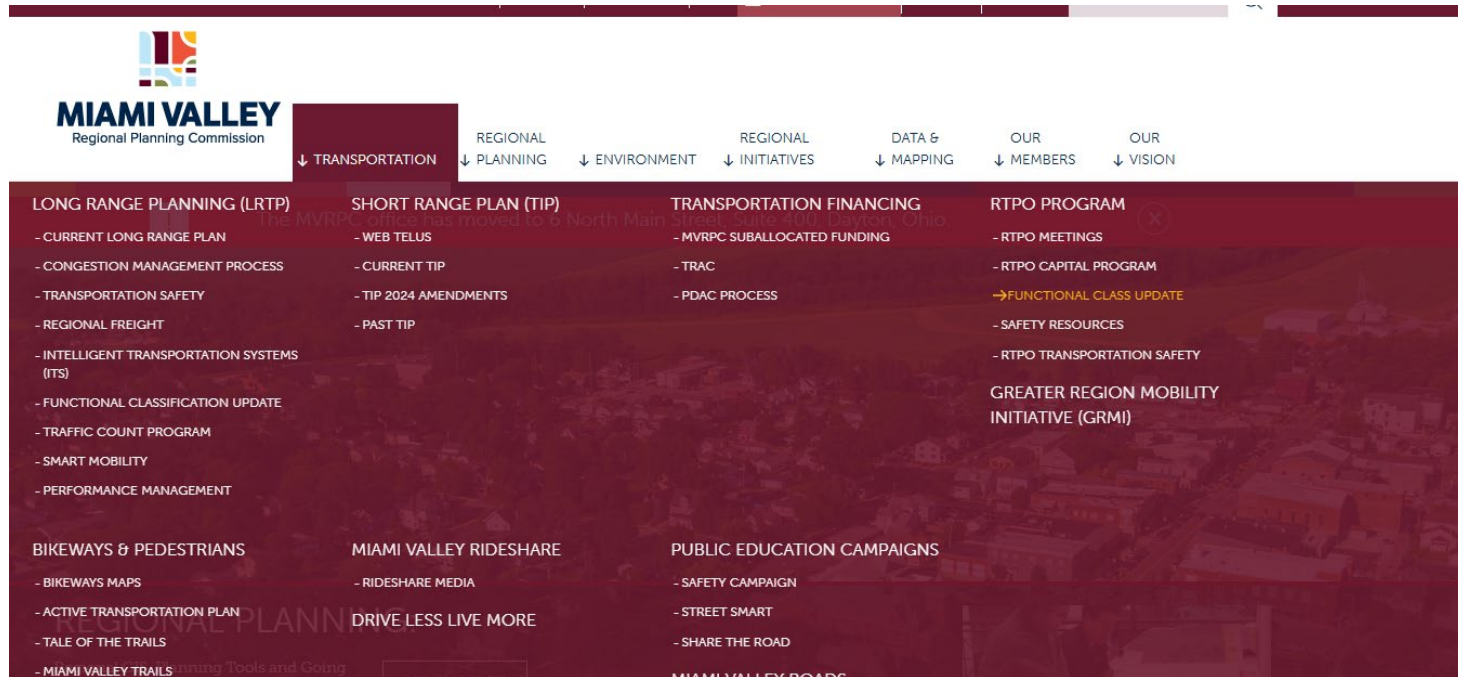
MIAMI VALLEY
Regional Planning Commission

↓ TRANSPORTATION
REGIONAL ↓ PLANNING
↓ ENVIRONMENT
REGIONAL ↓ INITIATIVES
DATA & ↓ MAPPING
OUR ↓ MEMBERS
OUR ↓ VISION

LONG RANGE PLANNING (LRTP)
- CURRENT LONG RANGE PLAN
- CONGESTION MANAGEMENT PROCESS
- TRANSPORTATION SAFETY
- REGIONAL FREIGHT
- INTELLIGENT TRANSPORTATION SYSTEMS (ITS)
- FUNCTIONAL CLASSIFICATION UPDATE
- TRAFFIC COUNT PROGRAM
- SMART MOBILITY
- PERFORMANCE MANAGEMENT

SHORT RANGE PLAN (TIP)
- WEB TELUS
- CURRENT TIP
- TIP 2024 AMENDMENTS
- PAST TIP

TRANSPORTATION FINANCING
- MVRPC SUBALLOCATED FUNDING
- TRAC
- PDAC PROCESS

RTPO PROGRAM
- RTPO MEETINGS
- RTPO CAPITAL PROGRAM
→FUNCTIONAL CLASS UPDATE
- SAFETY RESOURCES
- RTPO TRANSPORTATION SAFETY

GREATER REGION MOBILITY INITIATIVE (GRMI)

The MVRPC office has moved to 6 North Main Street, Suite 400, Dayton, Ohio.

BIKEWAYS & PEDESTRIANS
- BIKEWAYS MAPS
- ACTIVE TRANSPORTATION PLAN
- TALE OF THE TRAILS
- MIAMI VALLEY TRAILS

MIAMI VALLEY RIDESHARE
- RIDESHARE MEDIA

DRIVE LESS LIVE MORE

PUBLIC EDUCATION CAMPAIGNS
- SAFETY CAMPAIGN
- STREET SMART
- SHARE THE ROAD

MIAMI VALLEY ROADS

REGIONAL PLANNING
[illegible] Planning Tools and Going